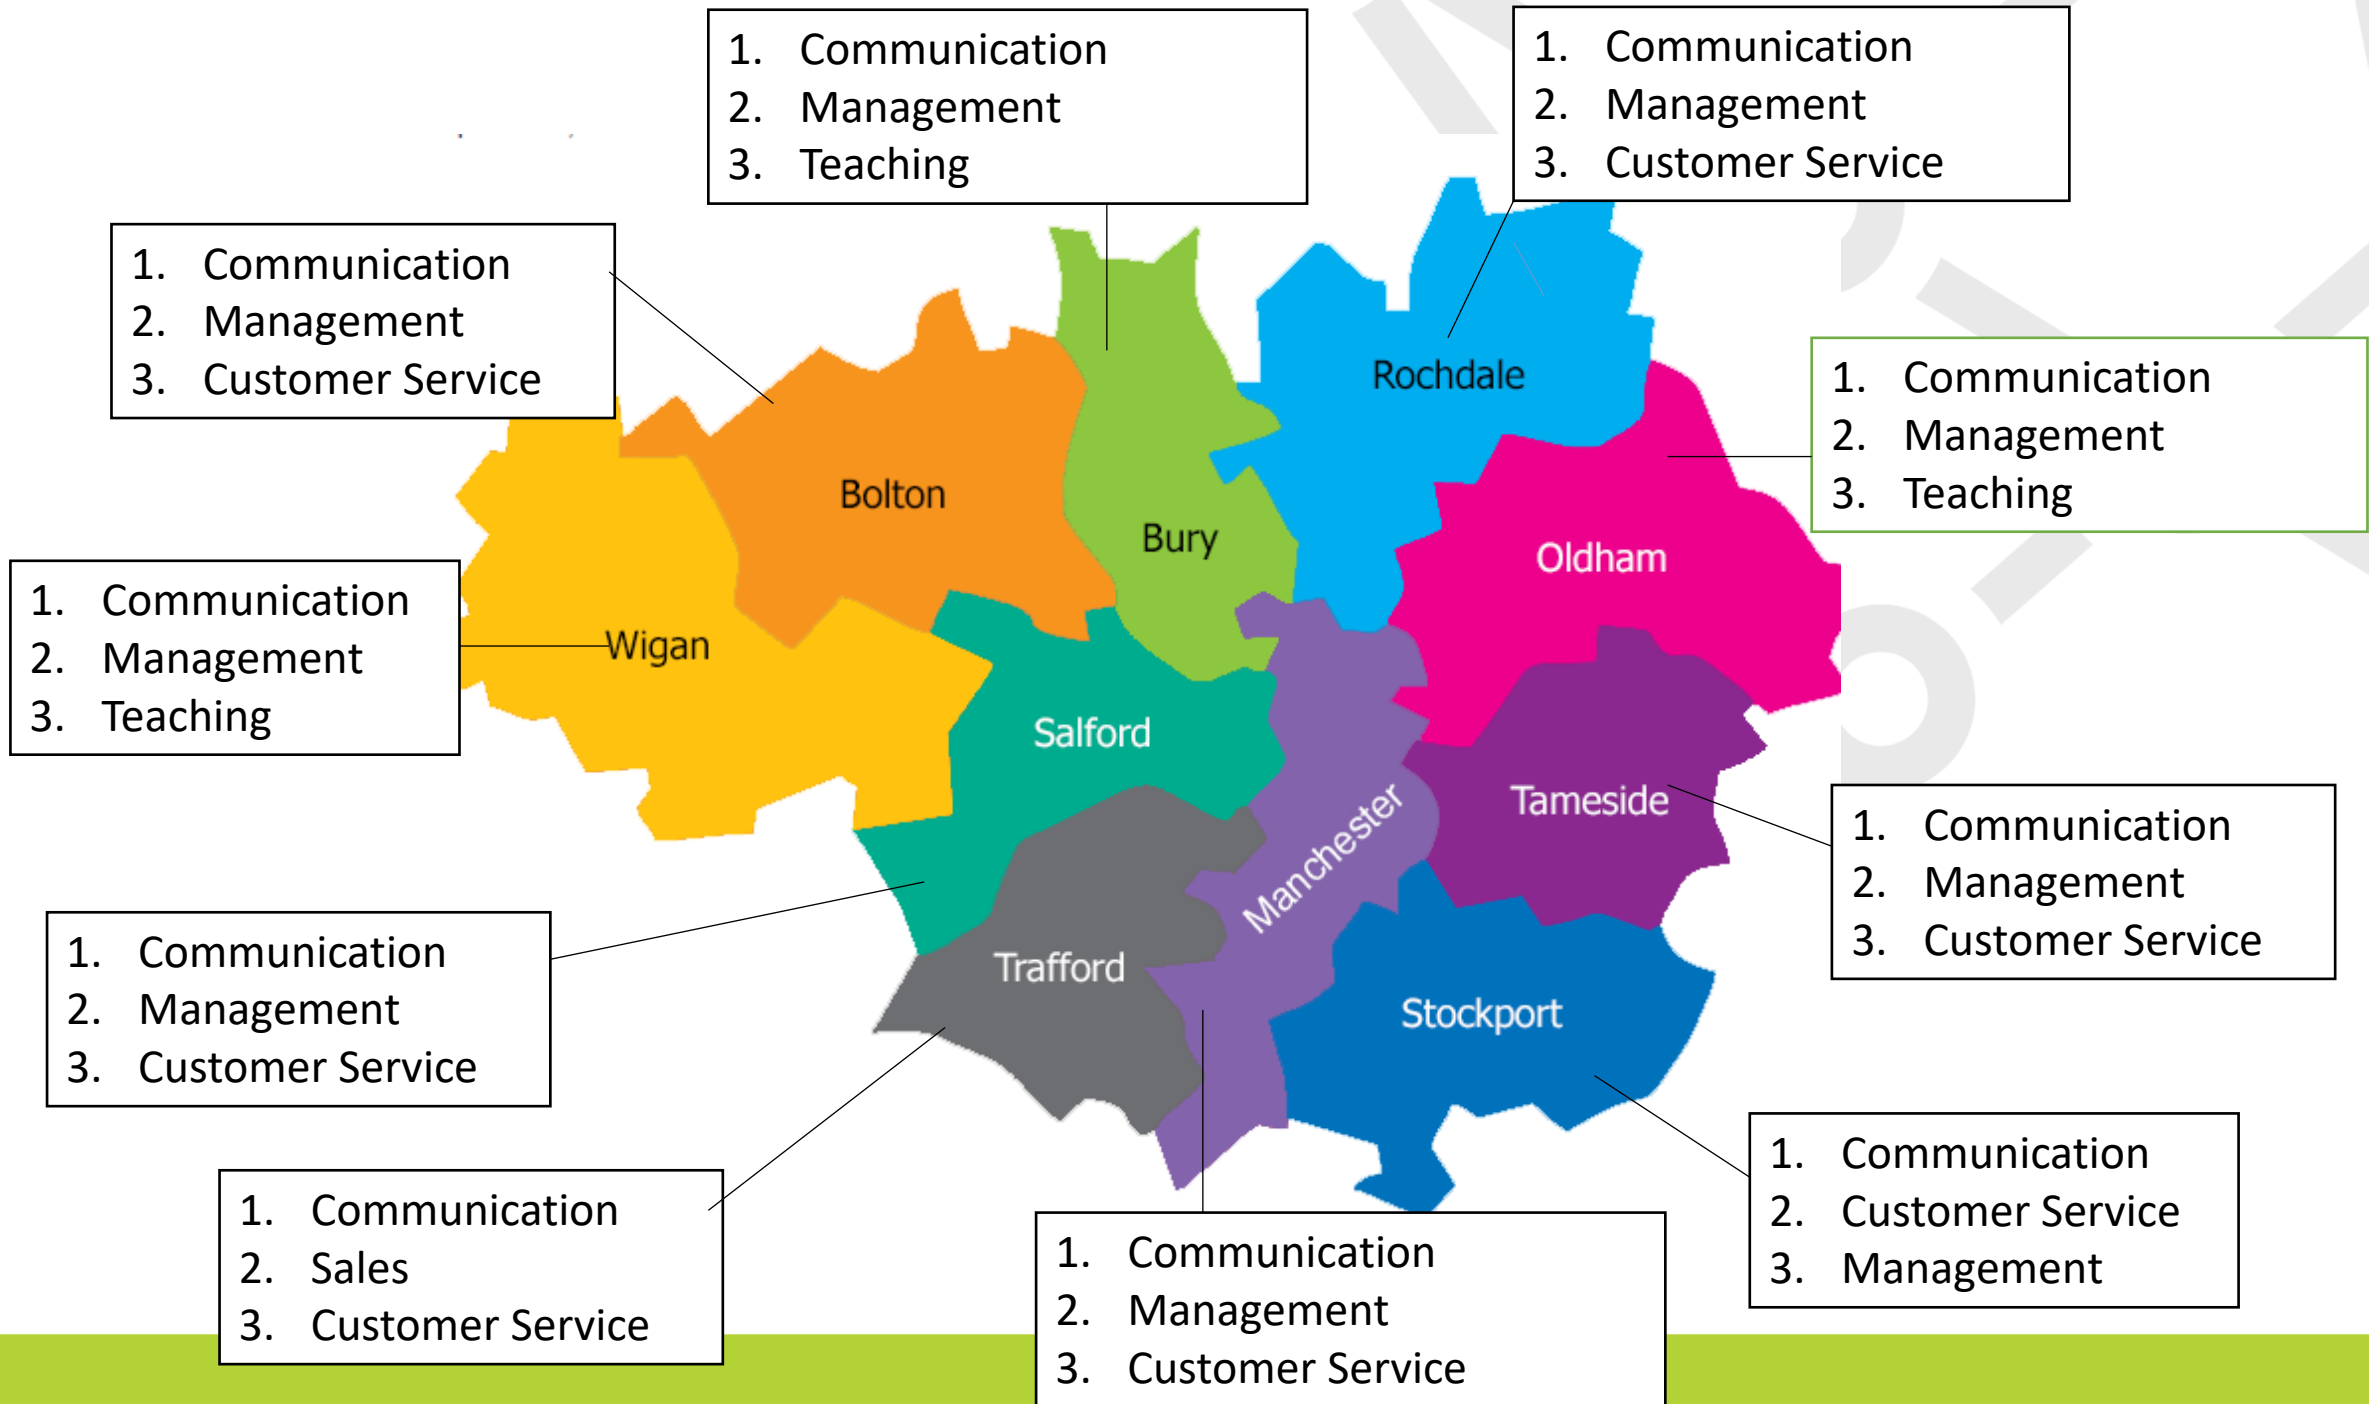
1. Communication
2. Management
3. Teaching

1. Communication
2. Management
3. Customer Service

1. Communication
2. Management
3. Customer Service

1. Communication
2. Management
3. Teaching

1. Communication
2. Management
3. Teaching

Rochdale

Bolton

Bury

Oldham

Wigan

Salford

Tameside

Manchester

Trafford

Stockport

1. Communication
2. Management
3. Customer Service

1. Communication
2. Management
3. Customer Service

1. Communication
2. Customer Service
3. Management

1. Communication
2. Sales
3. Customer Service

1. Communication
2. Management
3. Customer Service